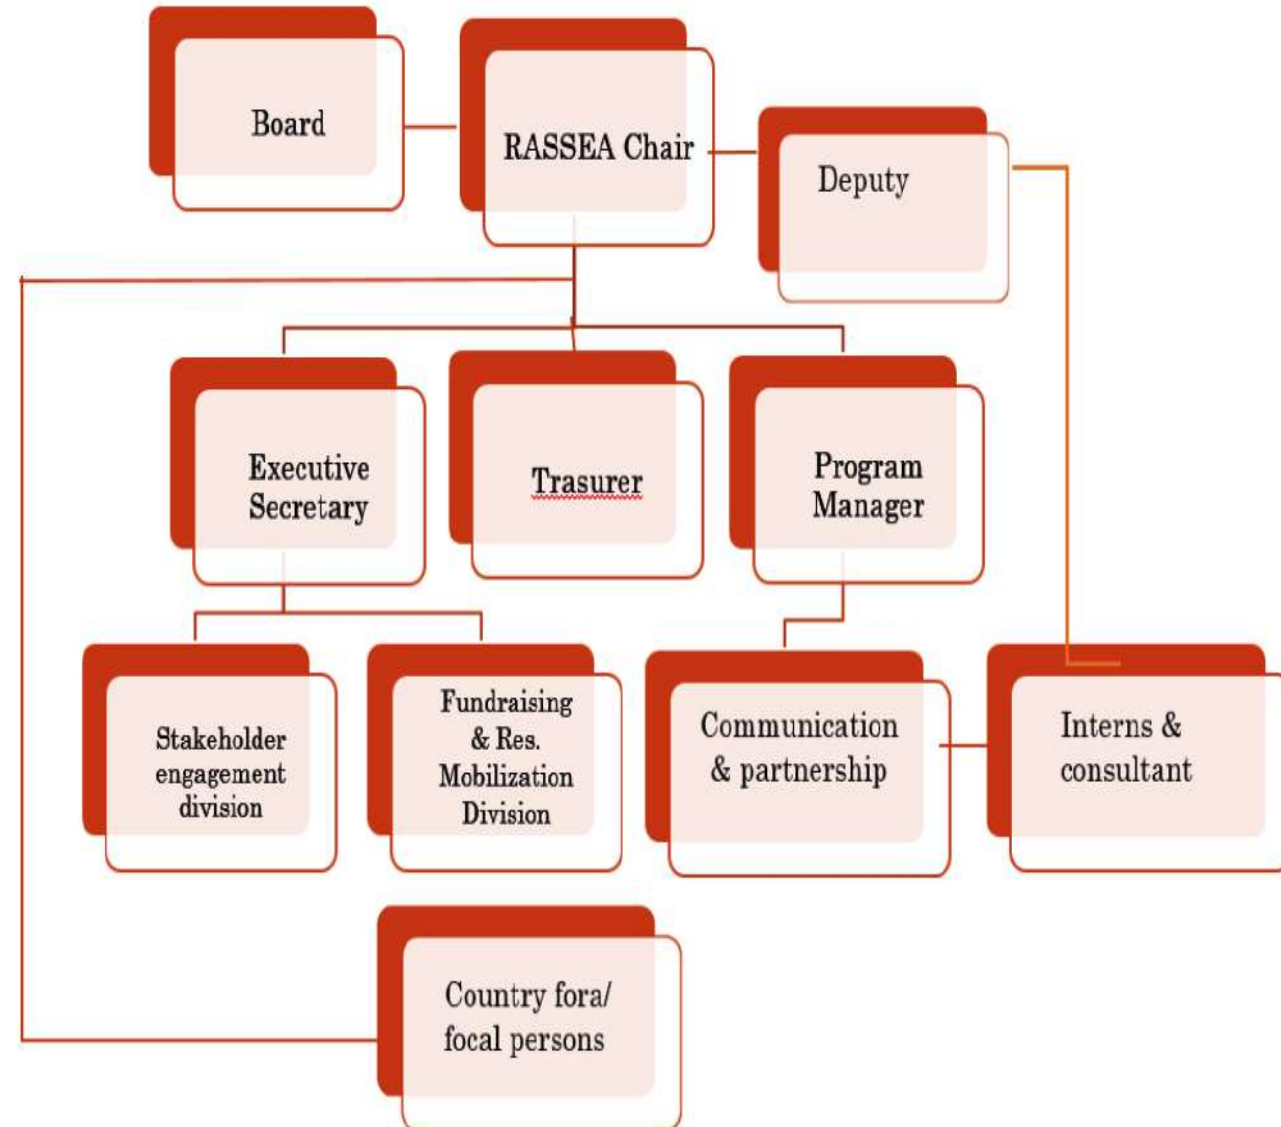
Board

RASSEA Chair

Deputy

Executive Secretary

Trasurer

Program Manager

Stakeholder engagement division

Fundraising & Res. Mobilization Division

Communication & partnership

Interns & consultant

Country fora/ focal persons